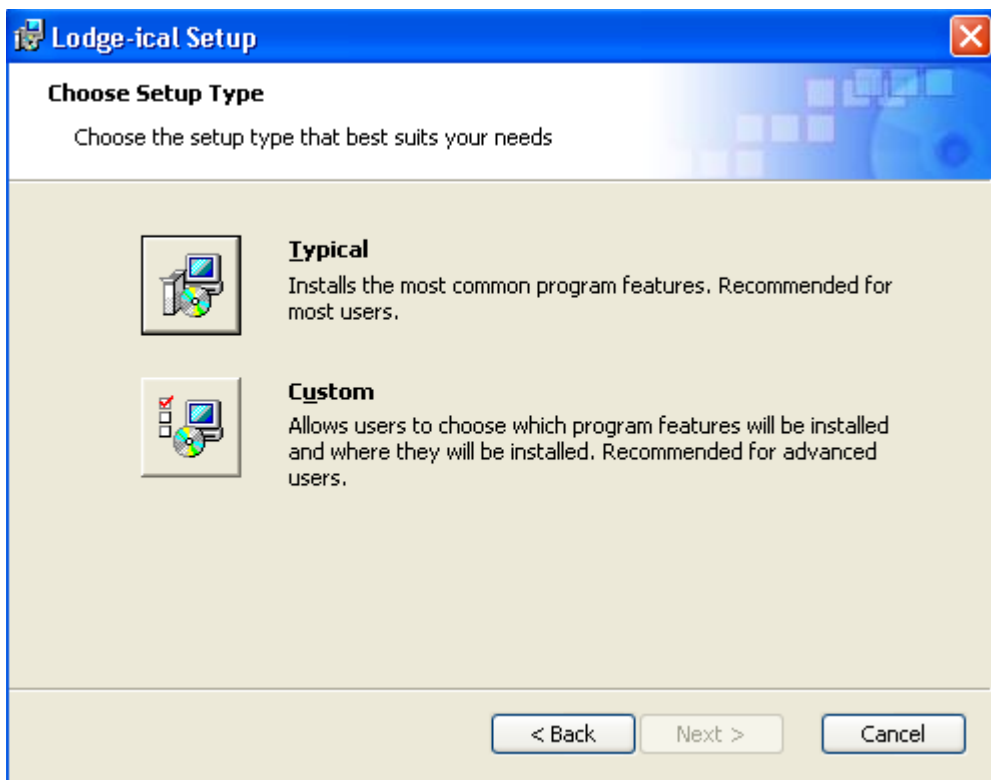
Lodge-ical Setup

Choose Setup Type

Choose the setup type that best suits your needs

Typical
Installs the most common program features. Recommended for most users.

Custom
Allows users to choose which program features will be installed and where they will be installed. Recommended for advanced users.

< Back
Next >
Cancel